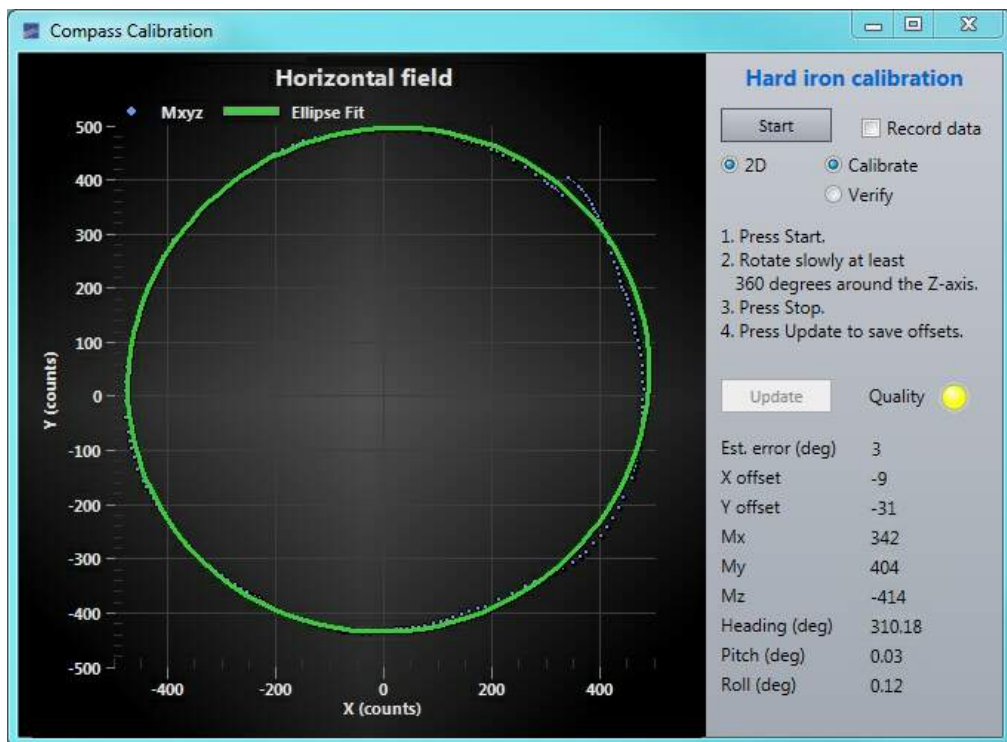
Compass Calibration

Horizontal field

Mxyz Ellipse Fit

500
400
300
200
100
0
-100
-200
-300
-400
-500

Y (counts)

-400 -200 0 200 400

X (counts)

Hard iron calibration

Start

Record data

2D

Calibrate

Verify

1. Press Start.
2. Rotate slowly at least 360 degrees around the Z-axis.
3. Press Stop.
4. Press Update to save offsets.

Update

Quality

| | |
|---|---|
| Est. error (deg) | 3 |
| X offset | -9 |
| Y offset | -31 |
| Mx | 342 |
| My | 404 |
| Mz | -414 |
| Heading (deg) | 310.18 |
| Pitch (deg) | 0.03 |
| Roll (deg) | 0.12 |